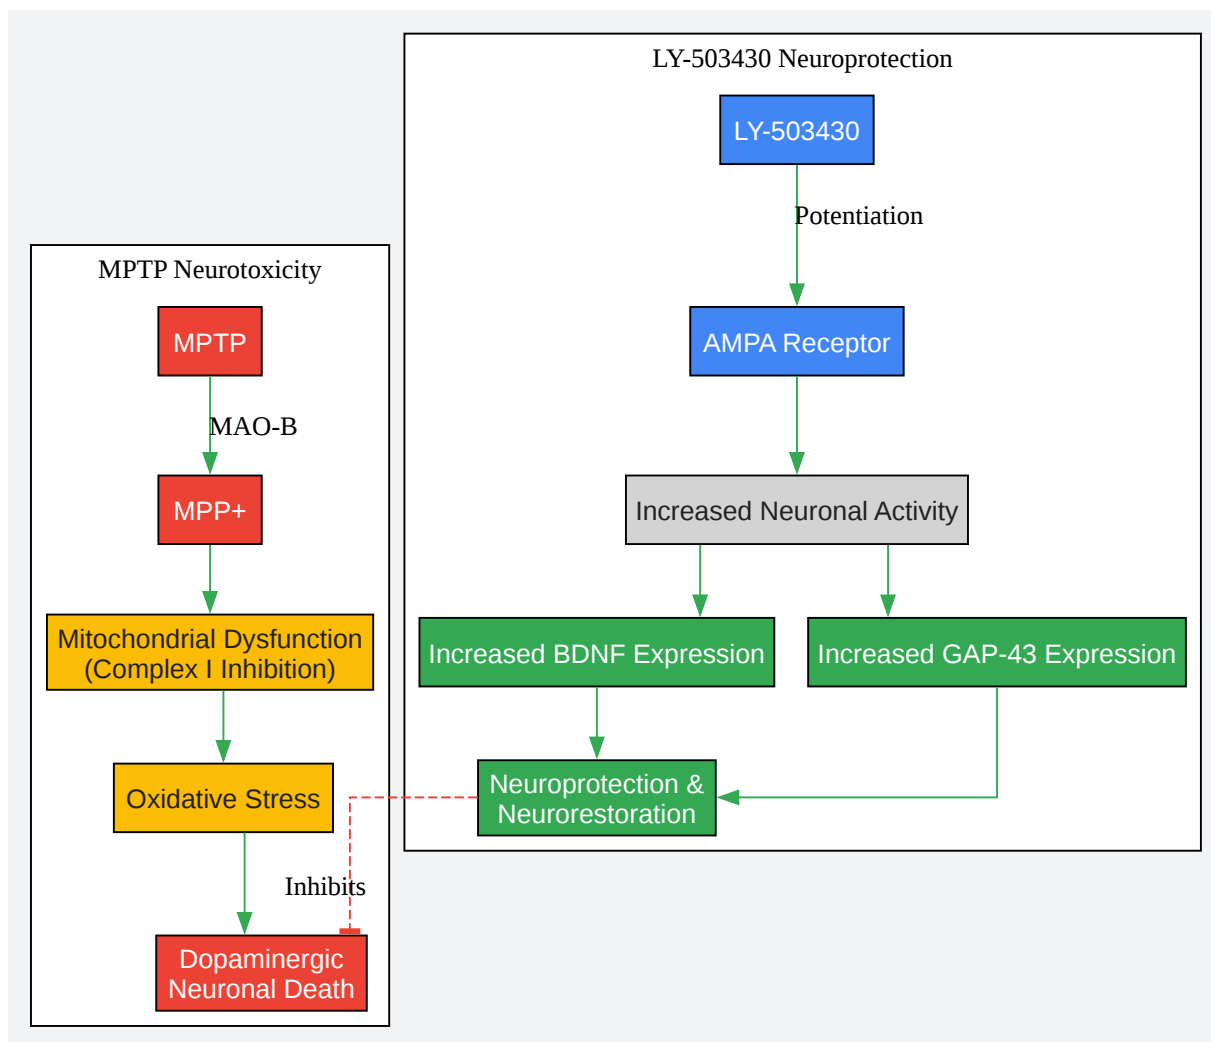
LY-503430 Neuroprotection

LY-503430

Potentiation

AMPA Receptor

Increased Neuronal Activity

Increased BDNF Expression

Increased GAP-43 Expression

Neuroprotection & Neurorestoration

MPTP Neurotoxicity

MPTP

MAO-B

MPP+

Mitochondrial Dysfunction (Complex I Inhibition)

Oxidative Stress

Inhibits

Dopaminergic Neuronal Death